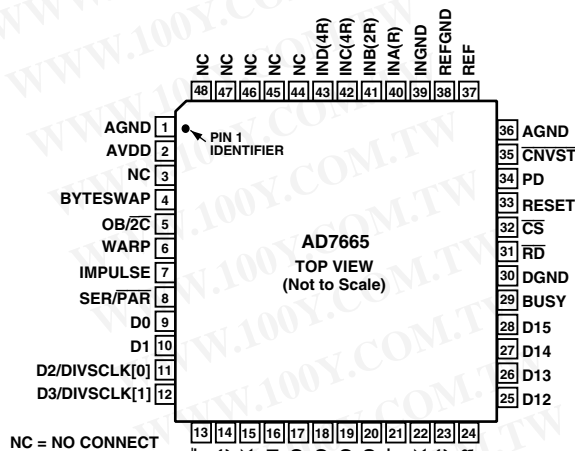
WWW.100Y.COM.TW

NC 48
NC 47
NC 46
NC 45
NC 44
IND(4R) 43
INC(4R) 42
INB(2R) 41
INA(R) 40
INGND 39
REFGND 38
REF 37

AGND 1
AVDD 2
NC 3
BYTESWAP 4
OB/$\overline{2C}$ 5
WARP 6
IMPULSE 7
SER/$\overline{PAR}$ 8
D0 9
D1 10
D2/DIVSCLK[0] 11
D3/DIVSCLK[1] 12

PIN 1 IDENTIFIER

AD7665
TOP VIEW
(Not to Scale)

36 AGND
35 $\overline{CNVST}$
34 PD
33 RESET
32 $\overline{CS}$
31 $\overline{RD}$
30 DGND
29 BUSY
28 D15
27 D14
26 D13
25 D12

13 14 15 16 17 18 19 20 21 22 23 24

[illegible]

NC = NO CONNECT